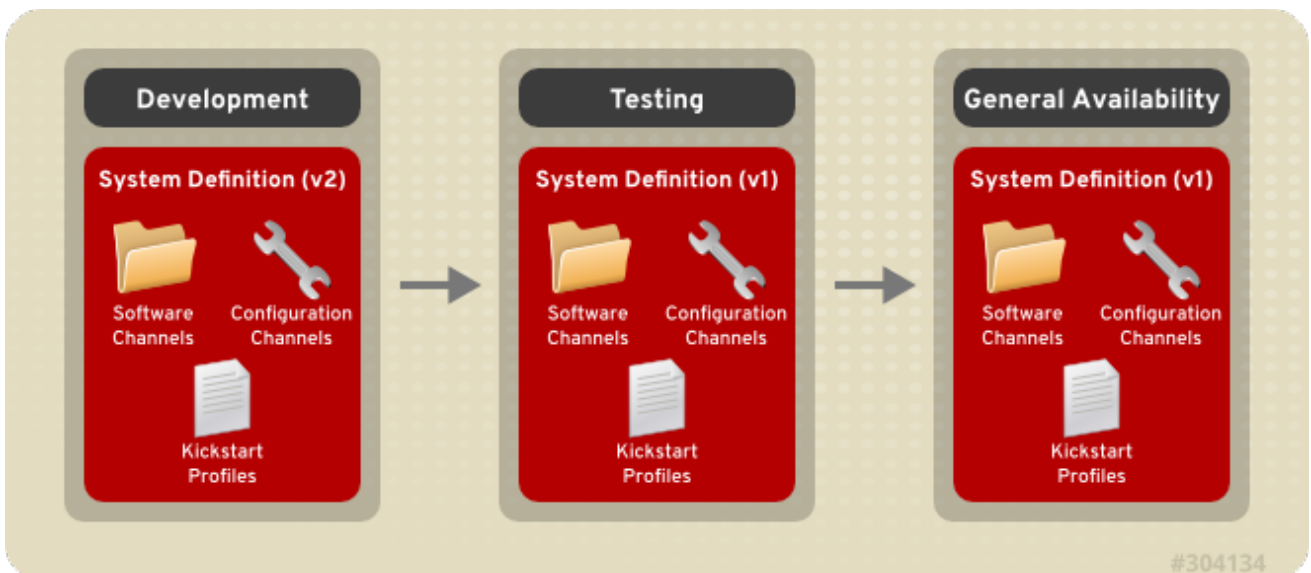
Development

System Definition (v2)

Software Channels

Configuration Channels

Kickstart Profiles

Testing

System Definition (v1)

Software Channels

Configuration Channels

Kickstart Profiles

General Availability

System Definition (v1)

Software Channels

Configuration Channels

Kickstart Profiles

#304134